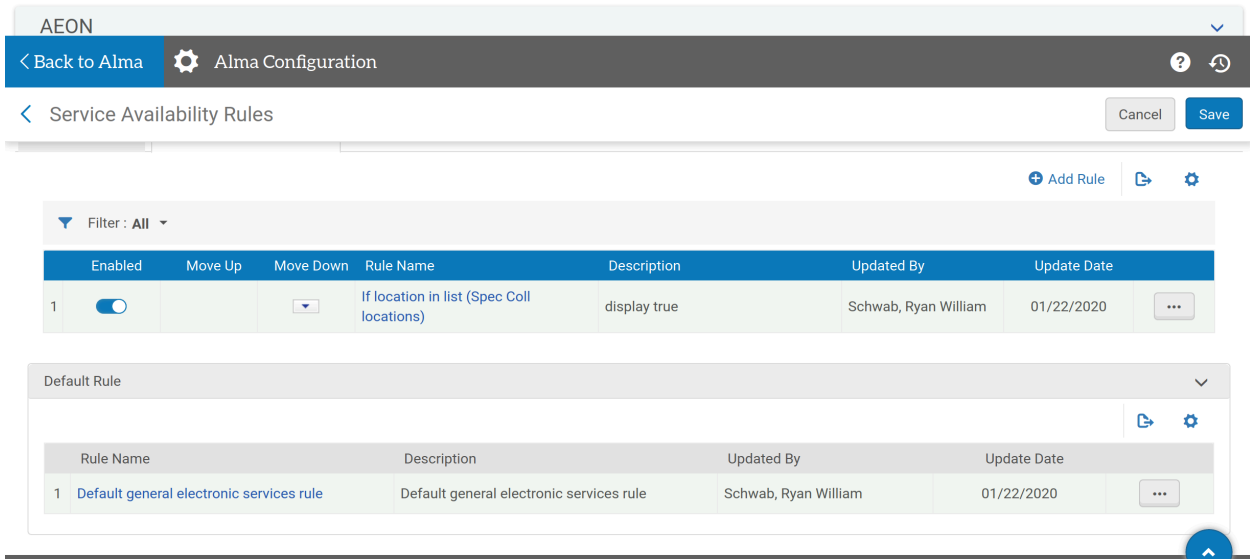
AEON

Back to Alma

Alma Configuration

Service Availability Rules

Cancel

Save

Add Rule

Filter : All

| | Enabled | Move Up | Move Down | Rule Name | Description | Updated By | Update Date | |
|---|---|---|---|---|---|---|---|---|
| 1 | | | | If location in list (Spec Coll locations) | display true | Schwab, Ryan William | 01/22/2020 | ••• |

Default Rule

| | Rule Name | Description | Updated By | Update Date | |
|---|---|---|---|---|---|
| 1 | Default general electronic services rule | Default general electronic services rule | Schwab, Ryan William | 01/22/2020 | ••• |